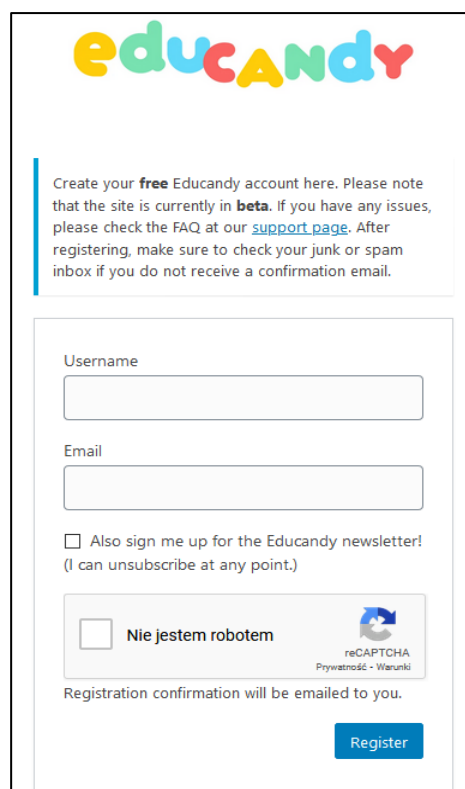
educandy

Create your **free** Educandy account here. Please note that the site is currently in **beta**. If you have any issues, please check the FAQ at our support page. After registering, make sure to check your junk or spam inbox if you do not receive a confirmation email.

Username

Email

Also sign me up for the Educandy newsletter! (I can unsubscribe at any point.)

Nie jestem robotem

reCAPTCHA
Prywatność - Warunki

Registration confirmation will be emailed to you.

Register